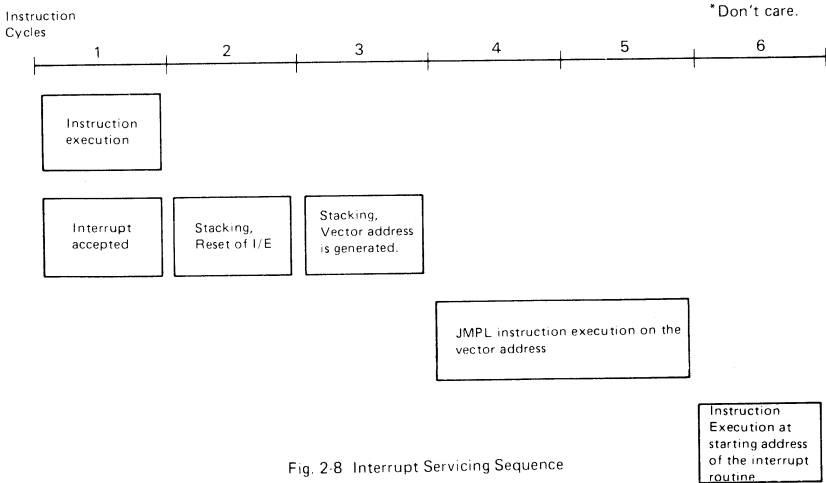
Instruction Cycles

*Don't care.

1

2

3

4

5

6

Instruction execution

Interrupt accepted

Stacking, Reset of I/E

Stacking, Vector address is generated.

JMPL instruction execution on the vector address

Instruction Execution at starting address of the interrupt routine

Fig. 2-8 Interrupt Servicing Sequence